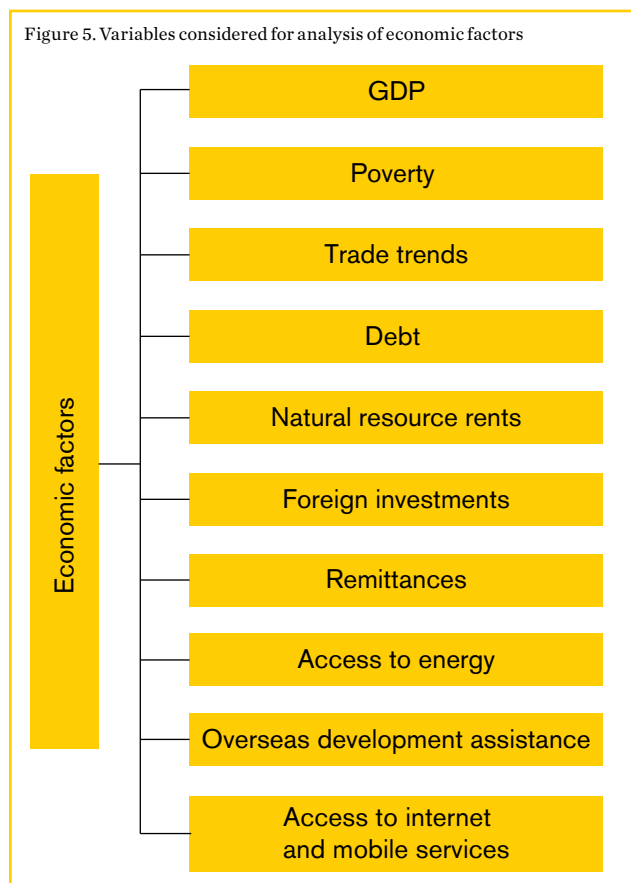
Figure 5. Variables considered for analysis of economic factors

Economic factors

GDP

Poverty

Trade trends

Debt

Natural resource rents

Foreign investments

Remittances

Access to energy

Overseas development assistance

Access to internet and mobile services